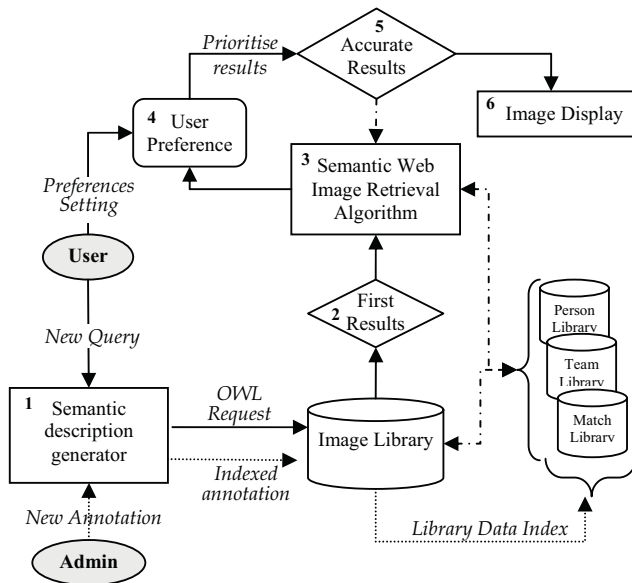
Prioritise results

5 Accurate Results

6 Image Display

4 User Preference

3 Semantic Web Image Retrieval Algorithm

Preferences Setting

User

2 First Results

Person Library

Team Library

Match Library

New Query

1 Semantic description generator

OWL Request

Indexed annotation

Image Library

New Annotation

Library Data Index

Admin